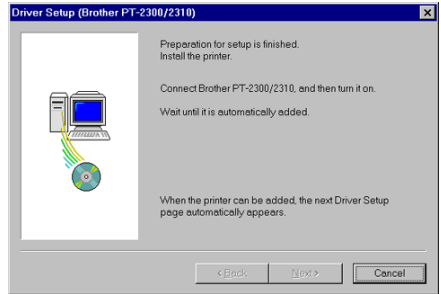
Driver Setup (Brother PT-2300/2310)

Preparation for setup is finished.
Install the printer.

Connect Brother PT-2300/2310, and then turn it on.

Wait until it is automatically added.

When the printer can be added, the next Driver Setup page automatically appears.

< Back

Next >

Cancel